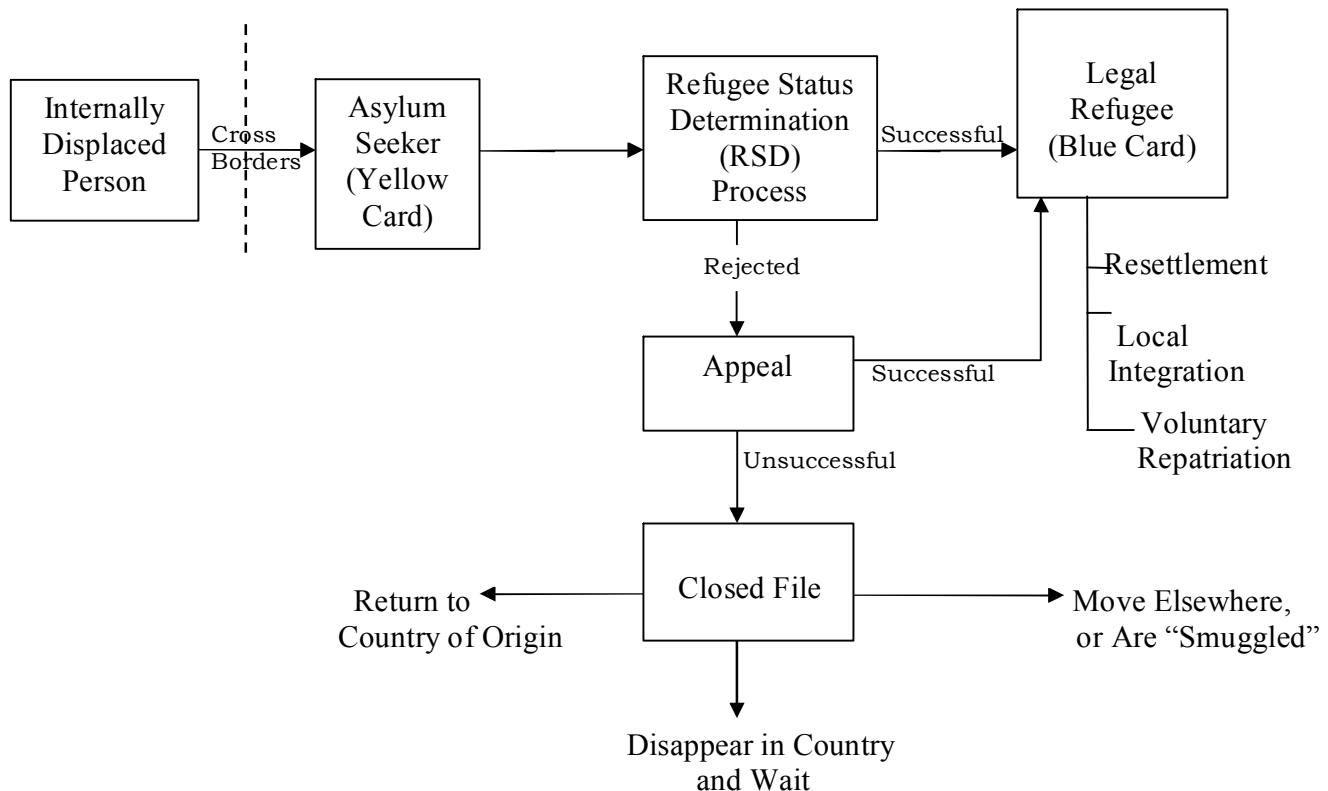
Internally Displaced Person

Cross Borders

Asylum Seeker (Yellow Card)

Refugee Status Determination (RSD) Process

Successful

Legal Refugee (Blue Card)

Rejected

Resettlement

Local Integration

Voluntary Repatriation

Appeal

Successful

Unsuccessful

Closed File

Return to Country of Origin

Move Elsewhere, or Are "Smuggled"

Disappear in Country and Wait